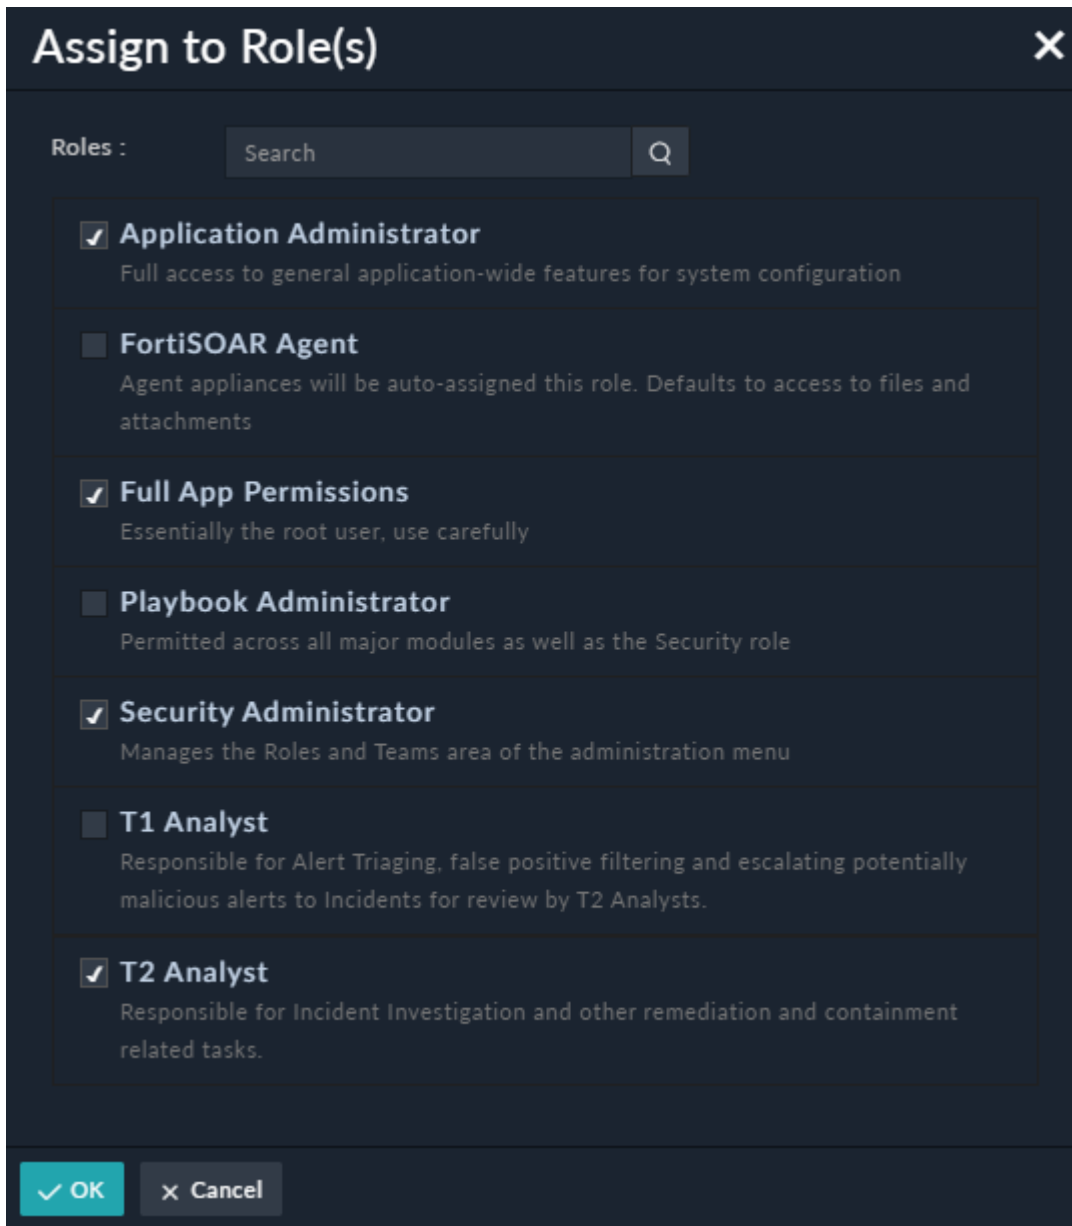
Assign to Role(s)

×

Roles :

Search

Application Administrator
Full access to general application-wide features for system configuration

FortiSOAR Agent
Agent appliances will be auto-assigned this role. Defaults to access to files and attachments

Full App Permissions
Essentially the root user, use carefully

Playbook Administrator
Permitted across all major modules as well as the Security role

Security Administrator
Manages the Roles and Teams area of the administration menu

T1 Analyst
Responsible for Alert Triaging, false positive filtering and escalating potentially malicious alerts to Incidents for review by T2 Analysts.

T2 Analyst
Responsible for Incident Investigation and other remediation and containment related tasks.

OK

Cancel